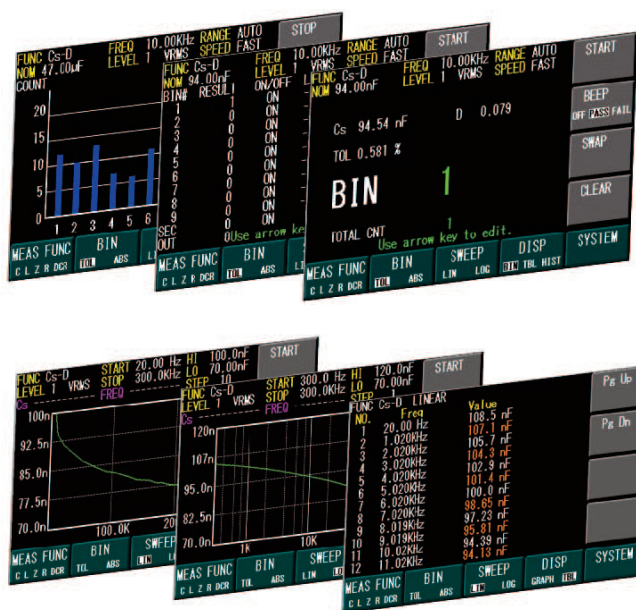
FUNC Cs-D FREQ 10.00KHz RANGE AUTO STOP
NOM 47.00μF LEVEL 1 VRMS SPEED FAST
COUNT
20
15
10
5
0
1 2 3 4 5 6
MEAS FUNC C L Z R DCR
BIN TOL ABS

FUNC Cs-D 10.00KHz RANGE AUTO START
NOM 94.00nF LEVEL 1 VRMS SPEED FAST
BIN# RESULT ON/OFF
1 0 ON
2 0 ON
3 0 ON
4 0 ON
5 0 ON
6 0 ON
7 0 ON
8 0 ON
9 0 ON
SEC 0 ON
OUT 0 Use arrow ke
MEAS FUNC C L Z R DCR
BIN TOL ABS

FUNC Cs-D FREQ 10.00KHz RANGE AUTO
NOM 94.00nF LEVEL 1 VRMS SPEED FAST
Cs 94.54 nF D 0.079
TOL 0.581 %
BIN 1
TOTAL CNT 1
Use arrow key to edit.
MEAS FUNC C L Z R DCR
BIN TOL ABS
SWEEP LIN LOG
DISP BIN TBL HIST
SYSTEM
START
BEEP OFF PASS FAIL
SWAP
CLEAR

FUNC Cs-D START 20.00 Hz HI 100.0nF START
LEVEL 1 VRMS STOP 300.0KHz LO 70.00nF
Cs FREQ
100n
92.5n
85.0n
77.5n
70.0n
100.0K 20
MEAS FUNC C L Z R DCR
BIN TOL ABS
SWEEP LIN

FUNC Cs-D START 300.0 Hz HI 120.0nF START
LEVEL 1 VRMS STOP 300.0KHz LO 70.00nF
STEP 10
Cs FREQ
120n
107n
95.0n
82.5n
70.0n
1k 10k
MEAS FUNC C L Z R DCR
BIN TOL ABS
SWEEP LIN

FUNC Cs-D LINEAR
NO. Freq Value
1 20.00 Hz 108.5 nF
2 1.020KHz 107.1 nF
2 2.020KHz 105.7 nF
3 3.020KHz 104.3 nF
4 3.020KHz 102.9 nF
5 4.020KHz 101.4 nF
6 5.020KHz 100.0 nF
7 6.020KHz 98.65 nF
8 7.020KHz 97.23 nF
9 8.019KHz 95.81 nF
10 9.019KHz 94.39 nF
11 10.02KHz 94.13 nF
12 11.02KHz
BIN TOL ABS
SWEEP LIN LOG
DISP GRAPH TBL
SYSTEM
Pg Up
Pg Dn